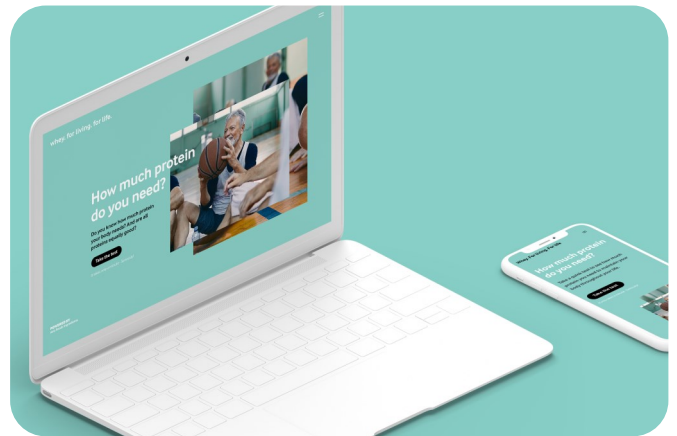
whey for living. for life.

How much protein do you need?

Do you know how much protein your body needs? And are all proteins equally good?

Take the test

whey for living. for life.

How much protein do you need?

Take the test